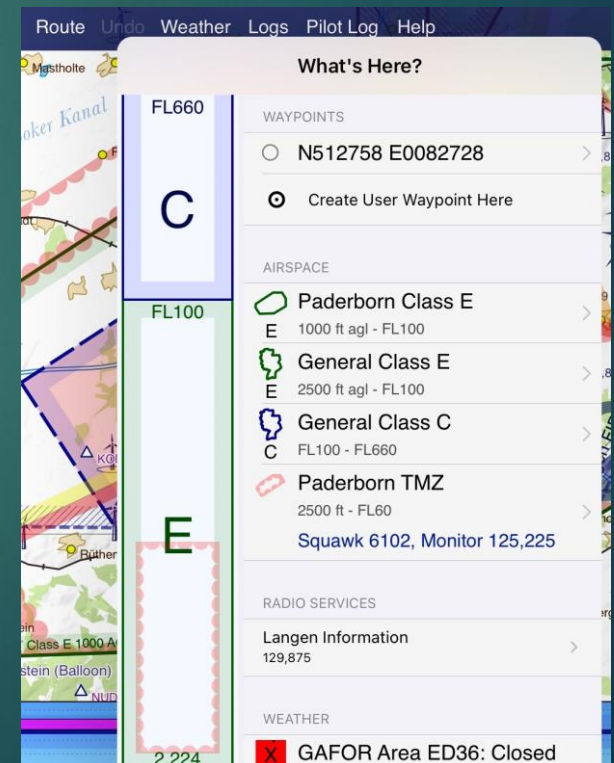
Route Undo Weather Logs Pilot Log Help

Mastholte

oker Kanal

What's Here?

FL660

C

FL100

E

2,224

WAYPOINTS

N512758 E0082728

Create User Waypoint Here

AIRSPACE

E Paderborn Class E
1000 ft agl - FL100

E General Class E
2500 ft agl - FL100

C General Class C
FL100 - FL660

Paderborn TMZ
2500 ft - FL60
Squawk 6102, Monitor 125,225

RADIO SERVICES

Langen Information
129,875

WEATHER

X GAFOR Area ED36: Closed

Rüther

Class E 1000 A

stein (Balloon)

NUD